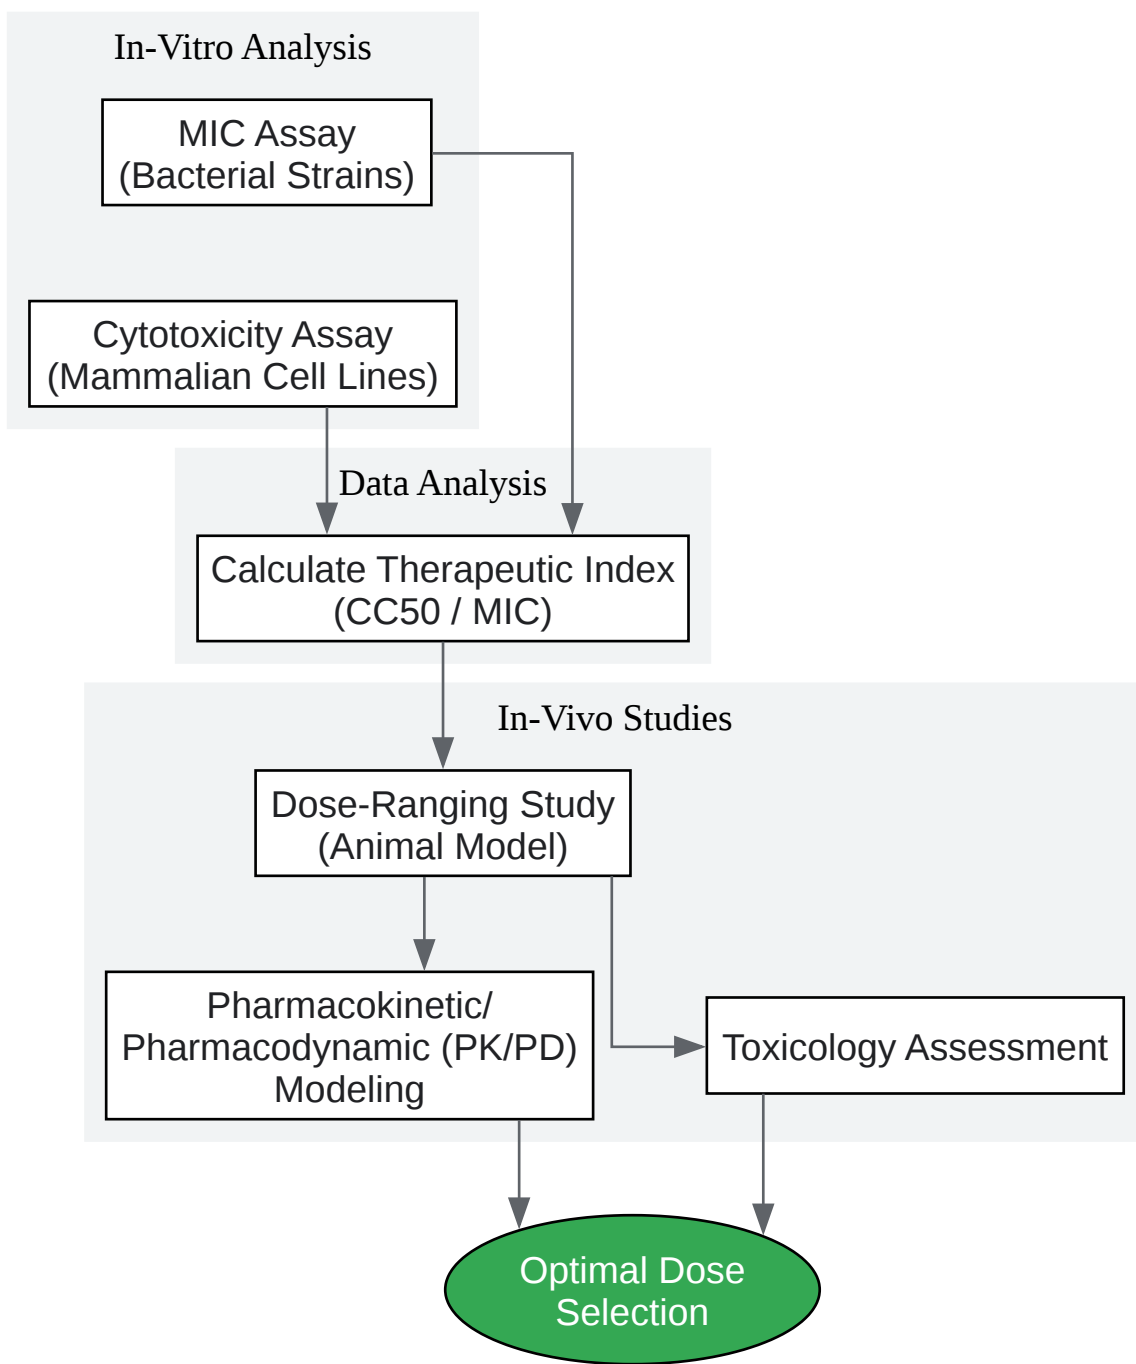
In-Vitro Analysis

MIC Assay (Bacterial Strains)

Cytotoxicity Assay (Mammalian Cell Lines)

Data Analysis

Calculate Therapeutic Index (CC50 / MIC)

In-Vivo Studies

Dose-Ranging Study (Animal Model)

Pharmacokinetic/ Pharmacodynamic (PK/PD) Modeling

Toxicology Assessment

Optimal Dose Selection